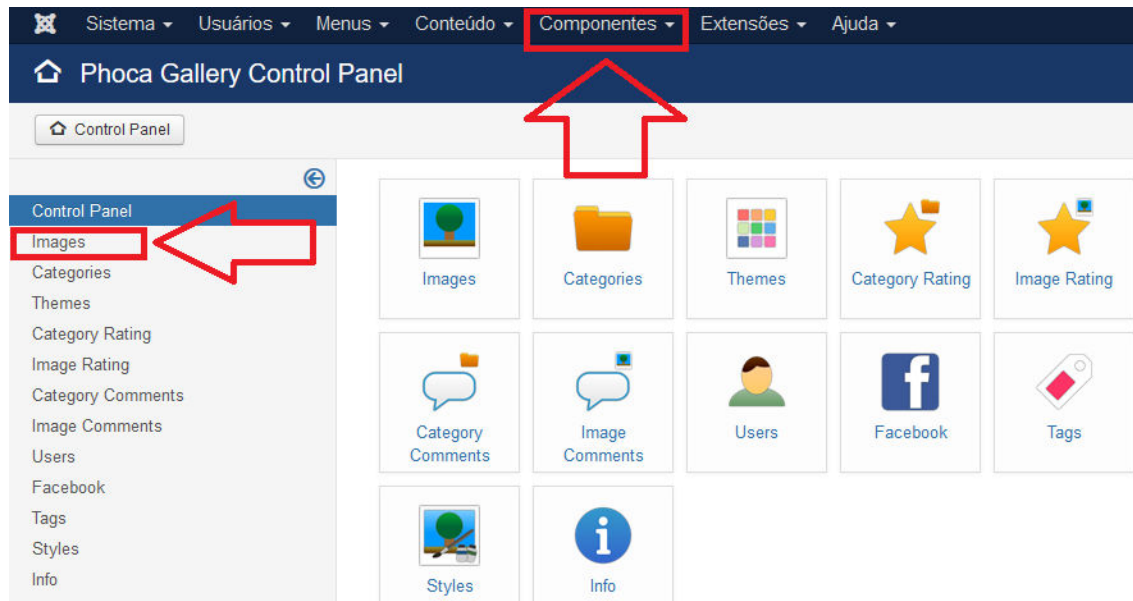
Sistema ▾ Usuários ▾ Menus ▾ Conteúdo ▾ Componentes ▾ Extensões ▾ Ajuda ▾

Phoca Gallery Control Panel

Control Panel

Control Panel
Images
Categories
Themes
Category Rating
Image Rating
Category Comments
Image Comments
Users
Facebook
Tags
Styles
Info

Images
Categories
Themes
Category Rating
Image Rating
Category Comments
Image Comments
Users
Facebook
Tags
Styles
Info